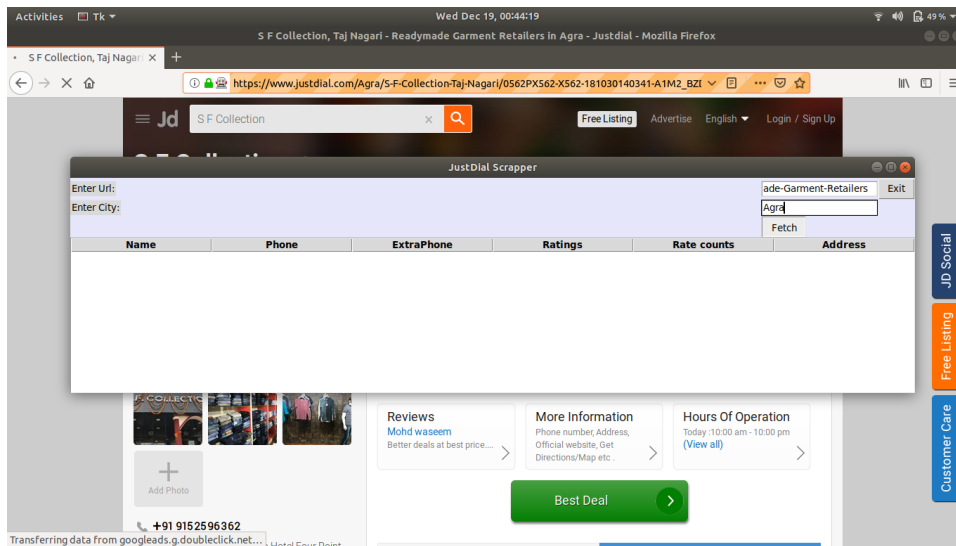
Activities Tk
Wed Dec 19, 00:44:19
49 %
S F Collection, Taj Nagari - Readymade Garment Retailers in Agra - Justdial - Mozilla Firefox
S F Collection, Taj Nagari
https://www.justdial.com/Agra/S-F-Collection-Taj-Nagari/0562PX562-X562-181030140341-A1M2_BZI
Jd
S F Collection
Free Listing
Advertise
English
Login / Sign Up
JustDial Scrapper
Enter Url:
ade-Garment-Retailers
Exit
Enter City:
Agra
Fetch

| Name | Phone | ExtraPhone | Ratings | Rate counts | Address |
|---|---|---|---|---|---|

JD Social
Free Listing
Customer Care
Add Photo
+91 9152596362
Reviews
Mohd waseem
Better deals at best price....
More Information
Phone number, Address, Official website, Get Directions/Map etc .
Hours Of Operation
Today :10:00 am - 10:00 pm
(View all)
Best Deal
Transferring data from googleads.g.doubleclick.net...